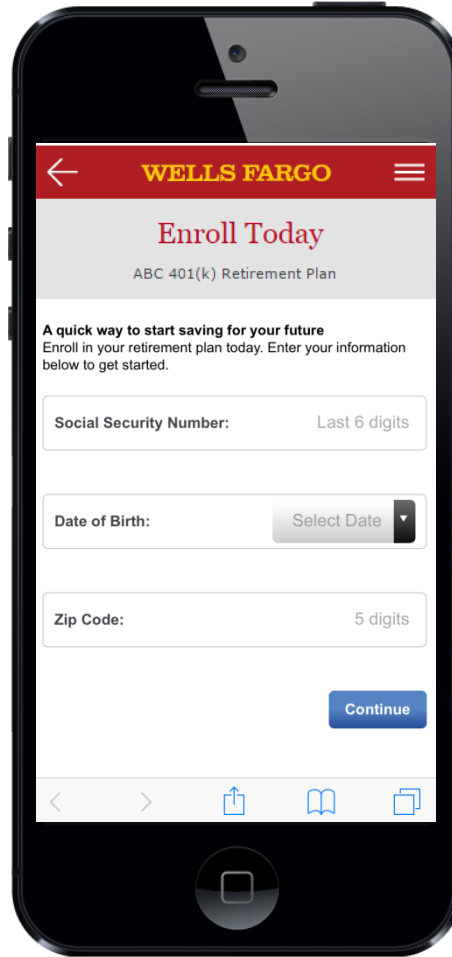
WELLS FARGO

Enroll Today

ABC 401(k) Retirement Plan

A quick way to start saving for your future
Enroll in your retirement plan today. Enter your information below to get started.

Social Security Number: Last 6 digits

Date of Birth: Select Date

Zip Code: 5 digits

Continue